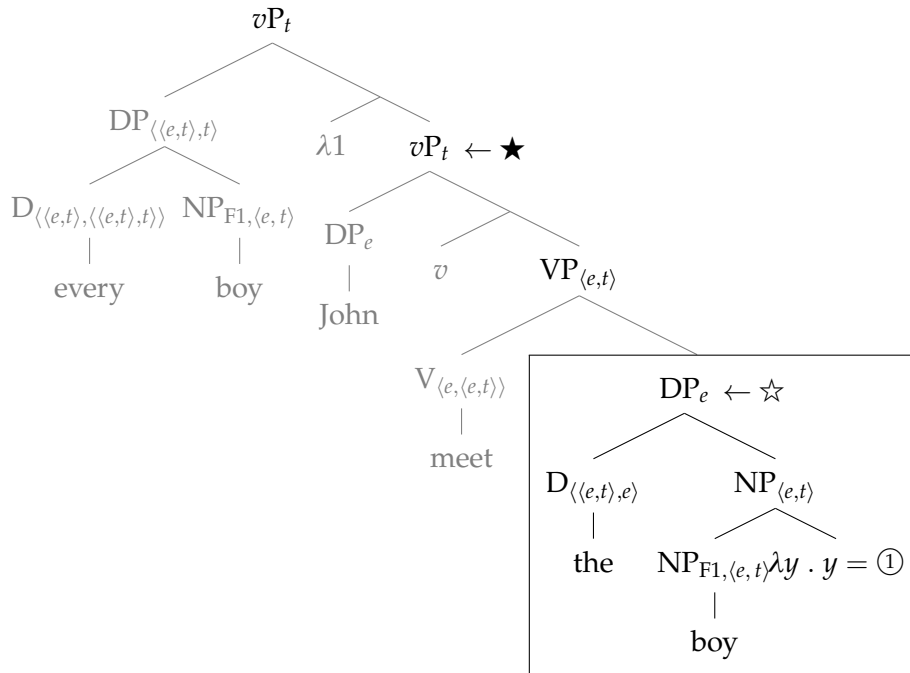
$v\text{P}_t$

$\text{DP}_{\langle\langle e,t\rangle,t\rangle}$

$\lambda 1$

$v\text{P}_t \leftarrow \bigstar$

$\text{D}_{\langle\langle e,t\rangle,\langle\langle e,t\rangle,t\rangle\rangle}$

$\text{NP}_{\text{F1},\langle e,t\rangle}$

every

boy

$\text{DP}_e$

John

$v$

$\text{VP}_{\langle e,t\rangle}$

$\text{V}_{\langle e,\langle e,t\rangle\rangle}$

meet

$\text{DP}_e \leftarrow \star$

$\text{D}_{\langle\langle e,t\rangle,e\rangle}$

$\text{NP}_{\langle e,t\rangle}$

the

$\text{NP}_{\text{F1},\langle e,t\rangle}$ $\lambda y \,.\, y = ①$

boy